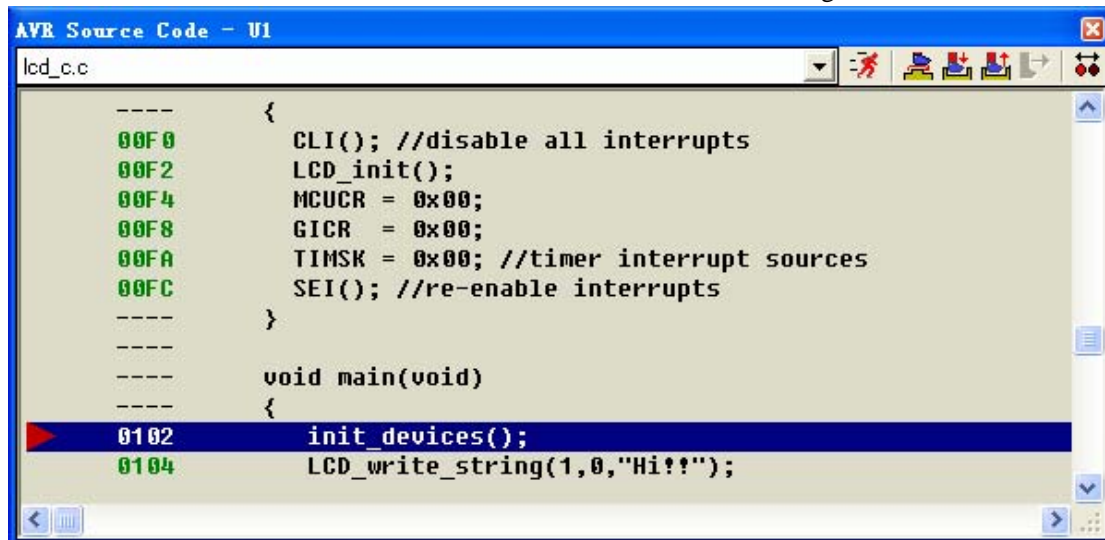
AVR Source Code - U1

lcd_c.c

---- {
00F0 CLI(); //disable all interrupts
00F2 LCD_init();
00F4 MCUCR = 0x00;
00F8 GICR = 0x00;
00FA TIMSK = 0x00; //timer interrupt sources
00FC SEI(); //re-enable interrupts
---- }
----
---- void main(void)
---- {
0102 init_devices();
0104 LCD_write_string(1,0,"Hi!!");